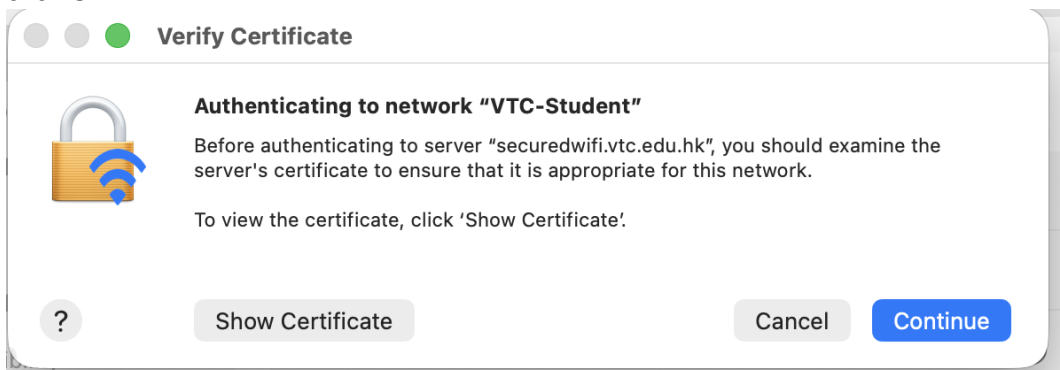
Verify Certificate

Authenticating to network “VTC-Student”

Before authenticating to server “securedwifi.vtc.edu.hk”, you should examine the server's certificate to ensure that it is appropriate for this network.

To view the certificate, click ‘Show Certificate’.

?

Show Certificate

Cancel

Continue